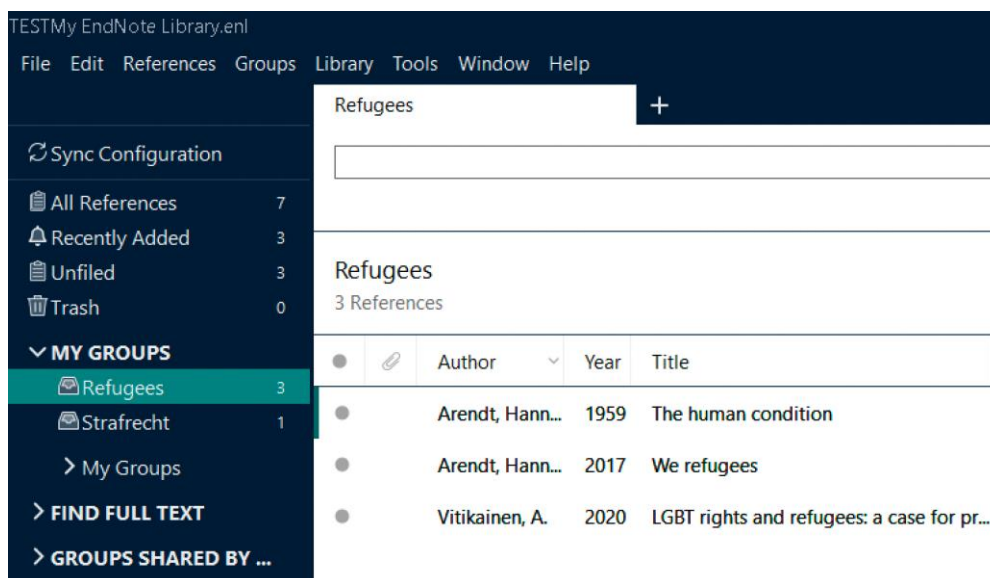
TESTMy EndNote Library.enl

File Edit References Groups Library Tools Window Help

Refugees +

Sync Configuration

All References 7
Recently Added 3
Unfiled 3
Trash 0

MY GROUPS
Refugees 3
Strafrecht 1
My Groups

FIND FULL TEXT

GROUPS SHARED BY ...

Refugees
3 References

| | | Author | Year | Title |
|---|---|---|---|---|
| | | Arendt, Hann... | 1959 | The human condition |
| | | Arendt, Hann... | 2017 | We refugees |
| | | Vitikainen, A. | 2020 | LGBT rights and refugees: a case for pr... |